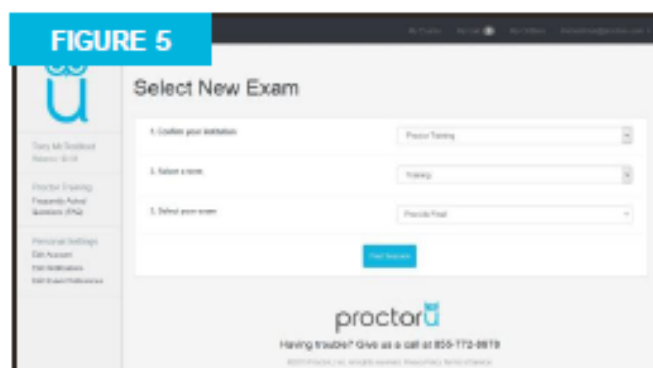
FIGURE 5

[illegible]

Select New Exam

1. Confirm your institution
Proctor Training

2. Select a term
Training

3. Select your exam
Proctor Final

Find Sessions

Tony Mc Testhost
Balance: $0.00

Proctor Training
Frequently Asked Questions (FAQ)

Personal Settings
Edit Account
Edit Notifications
Edit Exam Preferences

proctorU

Having trouble? Give us a call at 855-772-8678

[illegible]